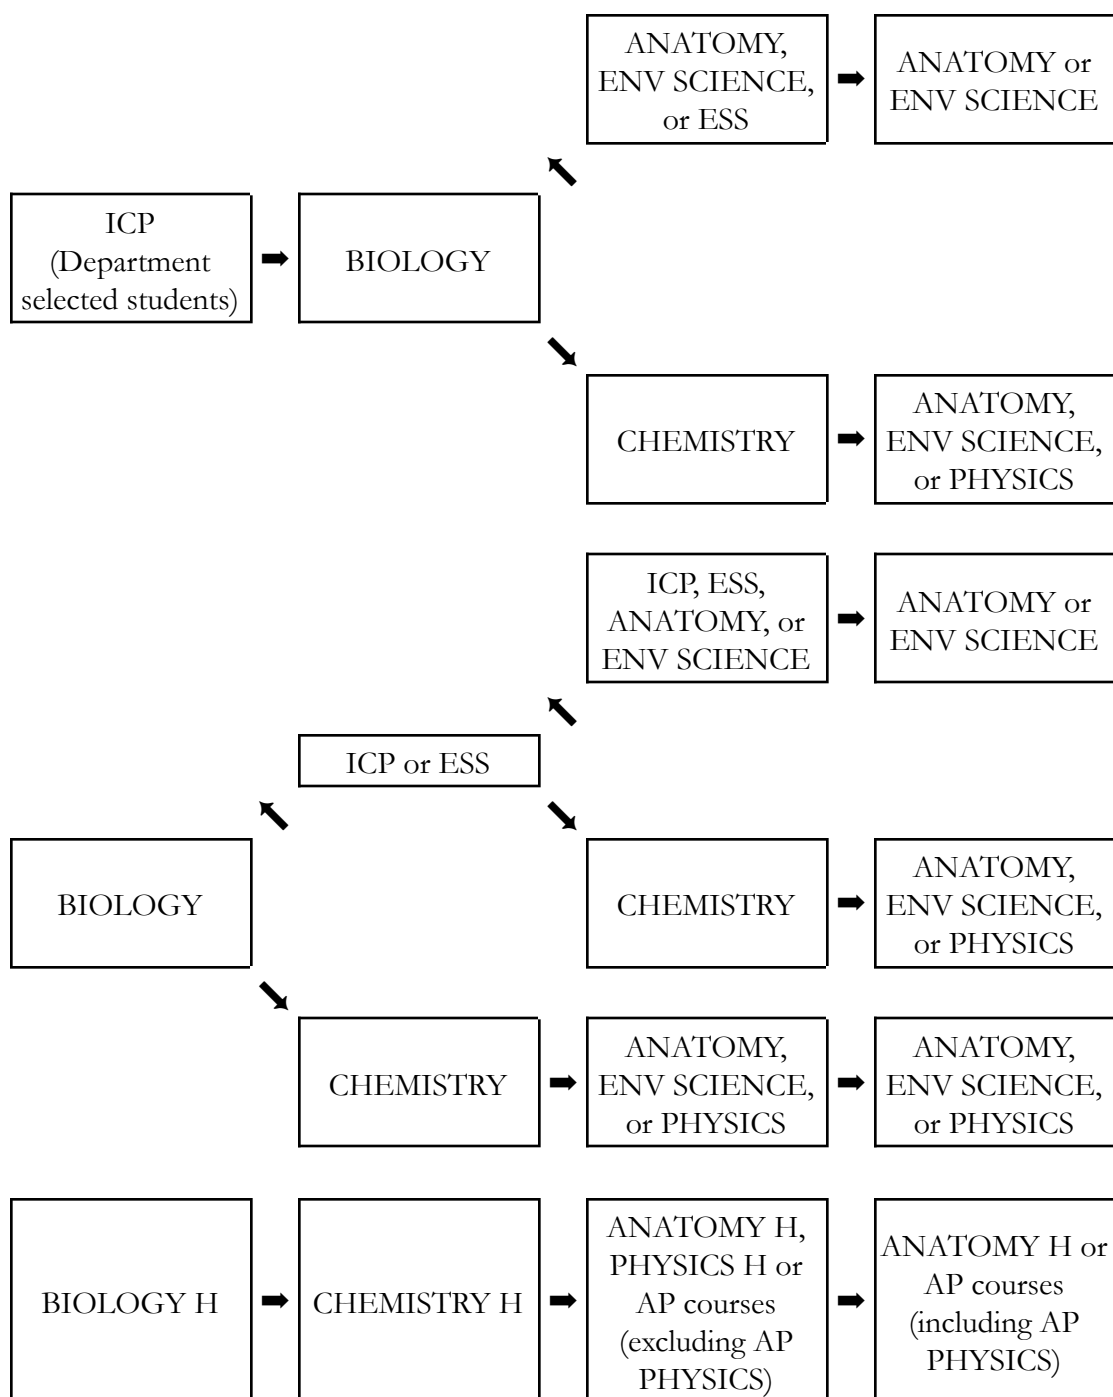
ANATOMY, ENV SCIENCE, or ESS

ANATOMY or ENV SCIENCE

ICP (Department selected students)

BIOLOGY

CHEMISTRY

ANATOMY, ENV SCIENCE, or PHYSICS

ICP, ESS, ANATOMY, or ENV SCIENCE

ANATOMY or ENV SCIENCE

ICP or ESS

BIOLOGY

CHEMISTRY

ANATOMY, ENV SCIENCE, or PHYSICS

CHEMISTRY

ANATOMY, ENV SCIENCE, or PHYSICS

ANATOMY, ENV SCIENCE, or PHYSICS

BIOLOGY H

CHEMISTRY H

ANATOMY H, PHYSICS H or AP courses (excluding AP PHYSICS)

ANATOMY H or AP courses (including AP PHYSICS)